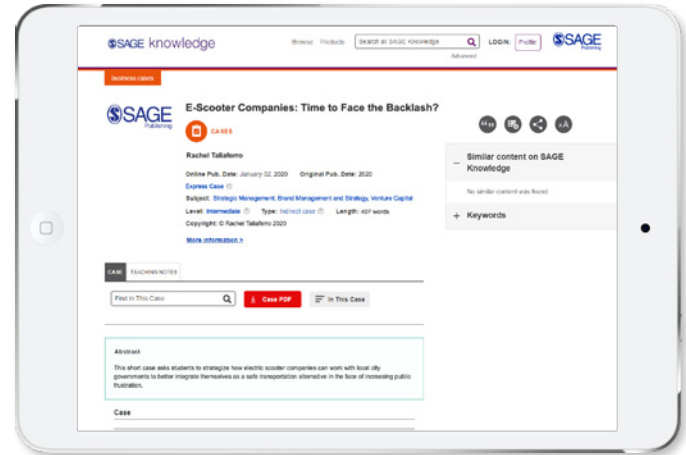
SSAGE knowledge

Browse Products Search all SAGE Knowledge LOGIN Profile SSAGE Publishing

Advanced

business cases

SSAGE Publishing

E-Scooter Companies: Time to Face the Backlash?

CASES

Rachel Tallaferro

Online Pub. Date: January 02, 2020 Original Pub. Date: 2020

Express Case

Subject: Strategic Management, Brand Management and Strategy, Venture Capital

Level: Intermediate Type: Indirect case Length: 407 words

Copyright: © Rachel Tallaferro 2020

More information >

Similar content on SAGE Knowledge

No similar content was found

Keywords

CASE TEACHING NOTES

Find in This Case

Case PDF

In This Case

Abstract

This short case asks students to strategize how electric scooter companies can work with local city governments to better integrate themselves as a safe transportation alternative in the face of increasing public frustration.

Case